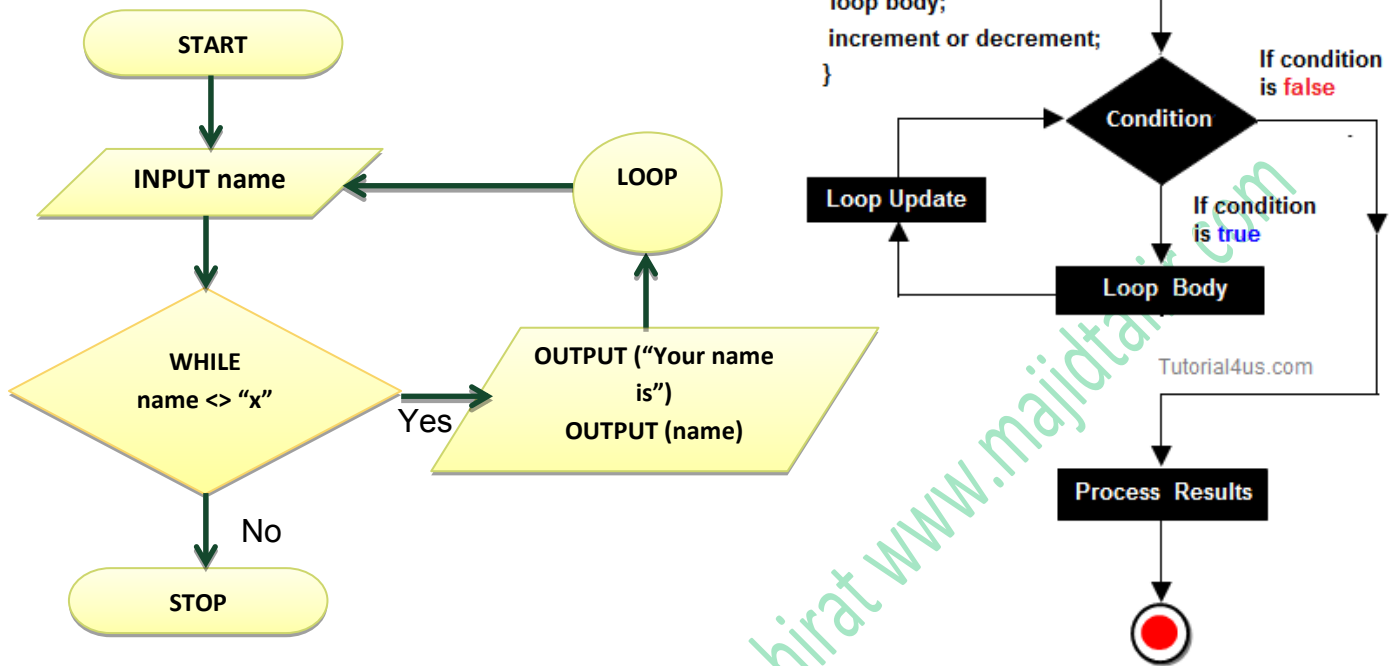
START

INPUT name

LOOP

WHILE name <> "x"

Yes

OUTPUT ("Your name is")
OUTPUT (name)

No

STOP

loop body;
increment or decrement;
}

If condition is false

Condition

Loop Update

If condition is true

Loop Body

Tutorial4us.com

Process Results

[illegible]hirat www.majidtahir.com